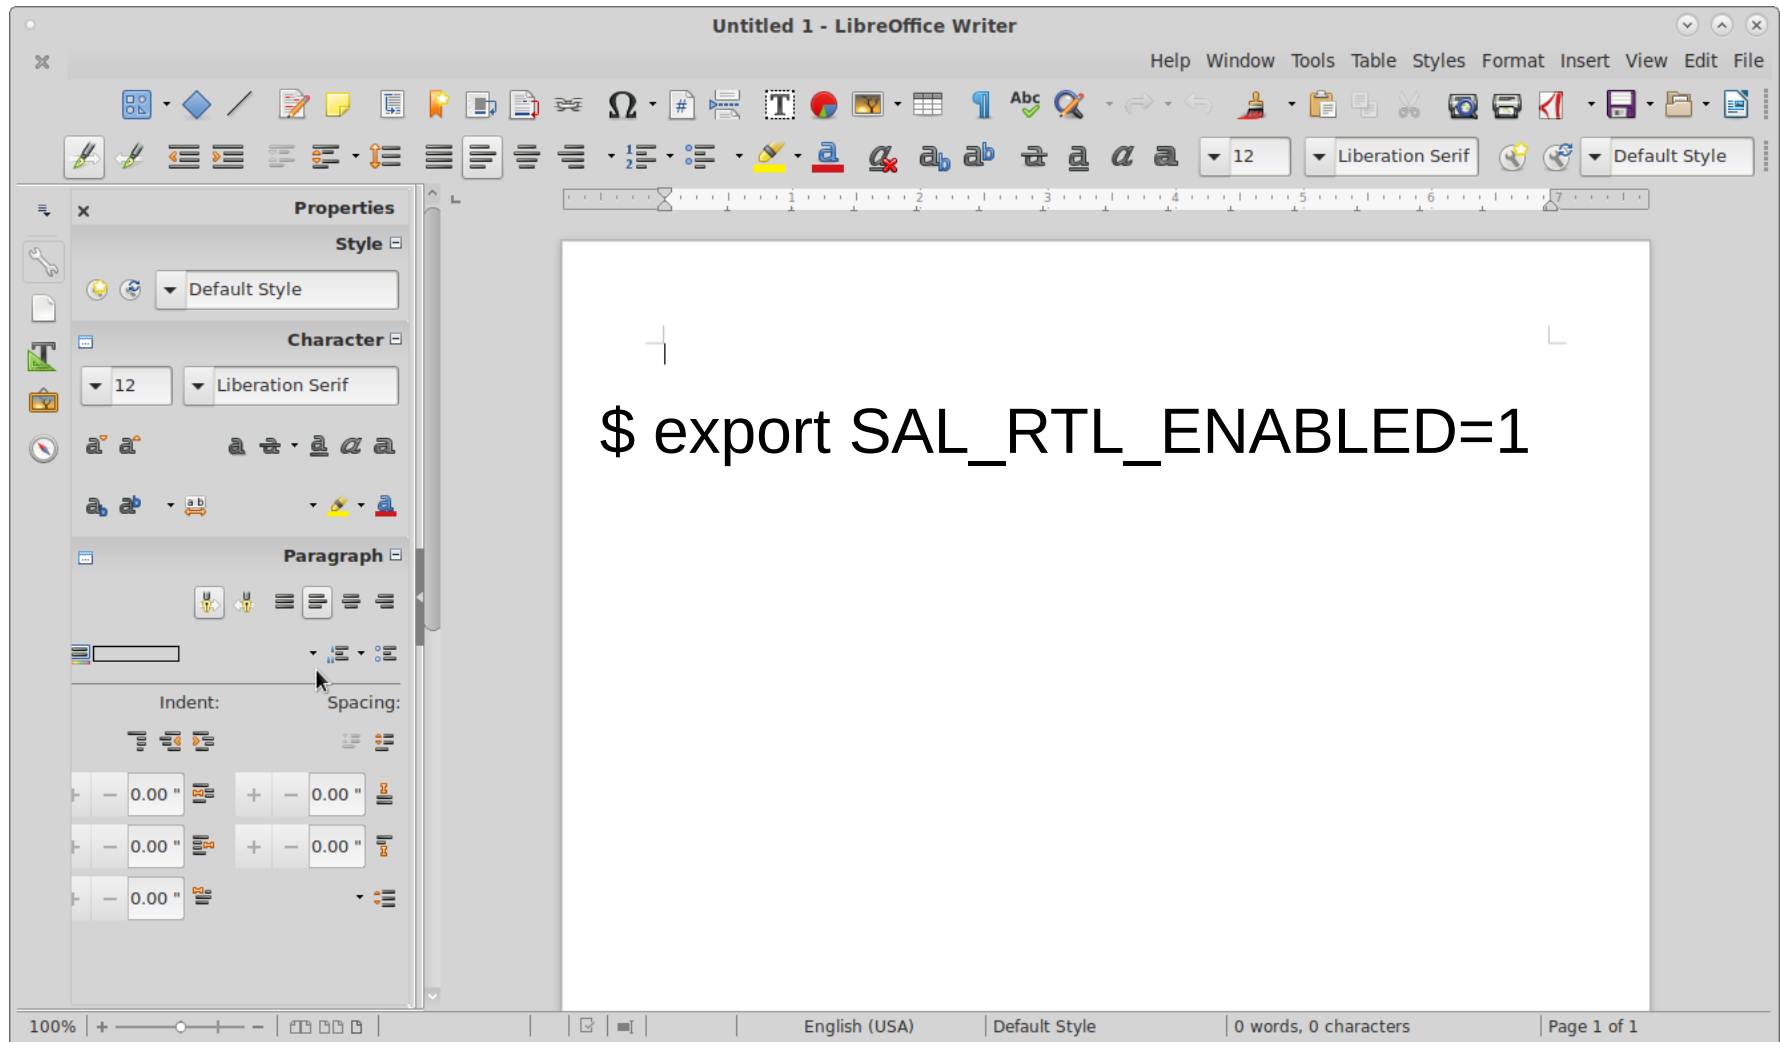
Untitled 1 - LibreOffice Writer

Help Window Tools Table Styles Format Insert View Edit File

12 Liberation Serif Default Style

Properties

Style

Default Style

Character

12 Liberation Serif

Paragraph

Indent: Spacing:

0.00 " 0.00 "

0.00 " 0.00 "

0.00 "

$ export SAL_RTL_ENABLED=1

100% English (USA) Default Style 0 words, 0 characters Page 1 of 1